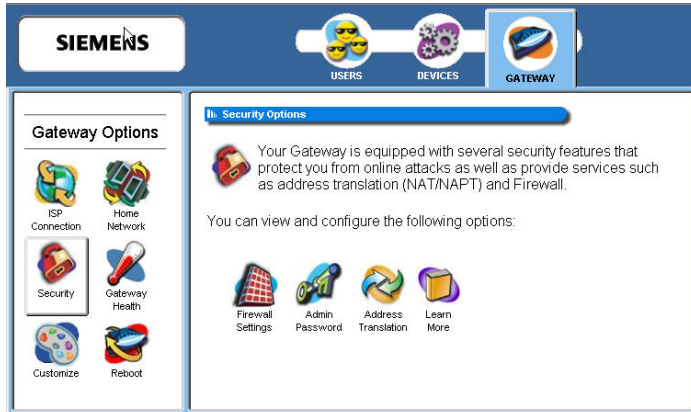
SIEMENS

USERS
DEVICES
GATEWAY

Gateway Options

ISP Connection
Home Network
Security
Gateway Health
Customize
Reboot

Security Options

Your Gateway is equipped with several security features that protect you from online attacks as well as provide services such as address translation (NAT/NAPT) and Firewall.

You can view and configure the following options:

Firewall Settings
Admin Password
Address Translation
Learn More